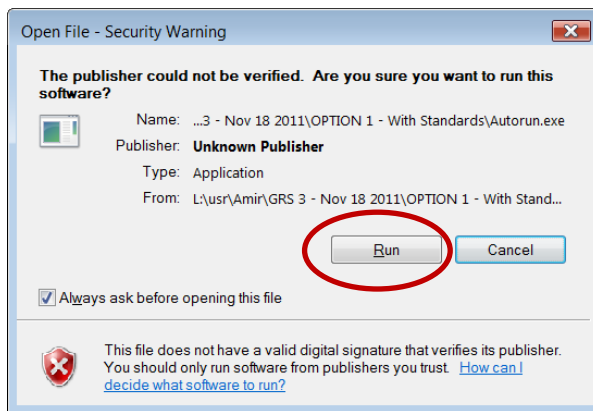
Open File - Security Warning

The publisher could not be verified. Are you sure you want to run this software?

Name: ...3 - Nov 18 2011\OPTION 1 - With Standards\Autorun.exe

Publisher: Unknown Publisher

Type: Application

From: L:\usr\Amir\GRS 3 - Nov 18 2011\OPTION 1 - With Stand...

Run

Cancel

Always ask before opening this file

This file does not have a valid digital signature that verifies its publisher. You should only run software from publishers you trust. How can I decide what software to run?